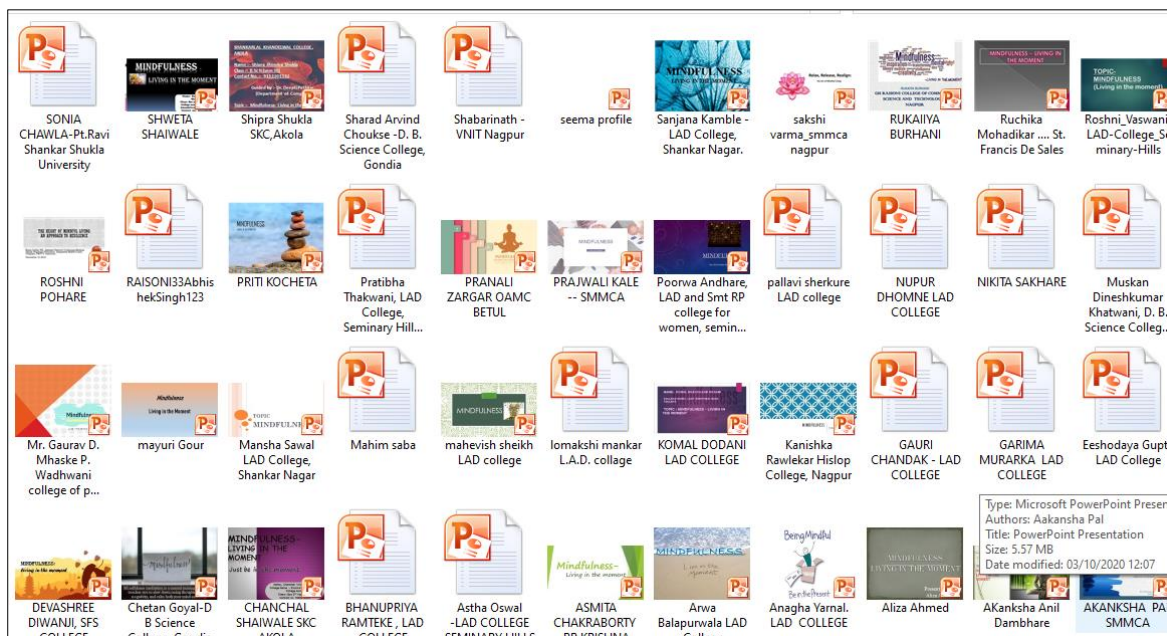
SONIA CHAWLA-Pt.Ravi Shankar Shukla University

MINDFULNESS LIVING IN THE MOMENT
SHWETA SHAIWALE

Shipra Shukla SKC,Akola

Sharad Arvind Choukse -D. B. Science College, Gondia

Shabarinath - VNIT Nagpur

seema profile

MINDFULNESS
Sanjana Kamble - LAD College, Shankar Nagar.

sakshi varma_smmca nagpur

Mindfulness
RUKAIIYA BURHANI

MINDFULNESS - LIVING IN THE MOMENT
Ruchika Mohadikar .... St. Francis De Sales

TOPIC- MINDFULNESS (Living in the moment)
Roshni_Vaswani LAD-College_Seminary-Hills

ROSHNI POHARE

RAISONI33AbhishekSingh123

PRITI KOCHETA

Pratibha Thakwani, LAD College, Seminary Hill...

PRANALI ZARGAR OAMC BETUL

MINDFULNESS
PRAJWALI KALE -- SMMCA

MINDFULNESS
Poorwa Andhare, LAD and Smt RP college for women, semin...

pallavi sherkure LAD college

NUPUR DHOMNE LAD COLLEGE

NIKITA SAKHARE

Muskan Dineshkumar Khatwani, D. B. Science Colleg...

Mindfulness
Mr. Gaurav D. Mhaske P. Wadhwani college of p...

Mindfulness Living in the Moment
mayuri Gour

TOPIC MINDFULNESS
Mansha Sawal LAD College, Shankar Nagar

Mahim saba

MINDFULNESS
mahevish sheikh LAD college

lomakshi mankar L.A.D. collage

KOMAL DODANI LAD COLLEGE

Kanishka Rawlekar Hislop College, Nagpur

GAURI CHANDAK - LAD COLLEGE

GARIMA MURARKA LAD COLLEGE

Eeshodaya Gupt LAD College

Type: Microsoft PowerPoint Presen
Authors: Aakansha Pal
Title: PowerPoint Presentation
Size: 5.57 MB
Date modified: 03/10/2020 12:07

MINDFULNESS Living in the moment
DEVASHREE DIWANJI, SFS

Mindfulness
Chetan Goyal-D B Science

MINDFULNESS- LIVING IN THE MOMENT
CHANCHAL SHAIWALE SKC AKOLA

BHANUPRIYA RAMTEKE , LAD

Astha Oswal -LAD COLLEGE

Mindfulness- Living in the moment
ASMITA CHAKRABORTY

MINDFULNESS
Arwa Balapurwala LAD

BeingMindful Be in the Present
Anagha Yarnal. LAD COLLEGE

MINDFULNESS LIVING IN THE MOMENT
Aliza Ahmed

AKanksha Anil Dambhare

AKANKSHA PA SMMCA